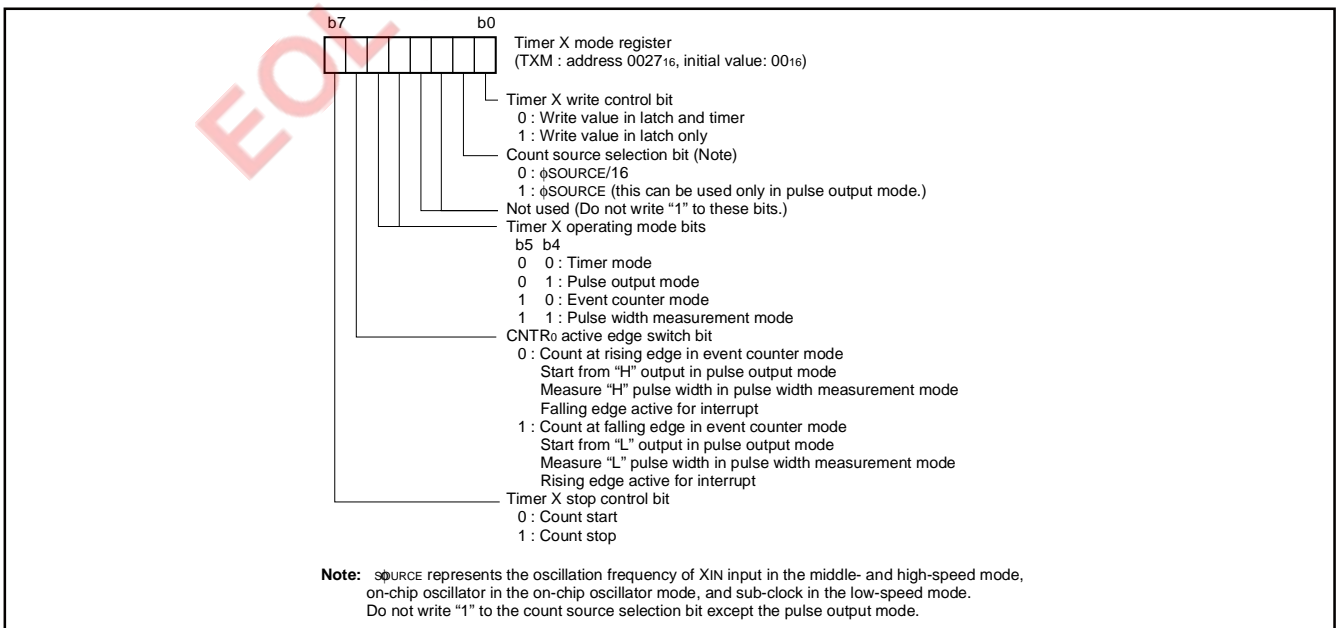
EOL

b7 b0

Timer X mode register
(TXM : address $0027_{16}$, initial value: $00_{16}$)

Timer X write control bit
0 : Write value in latch and timer
1 : Write value in latch only

Count source selection bit (Note)
0 : φSOURCE/16
1 : φSOURCE (this can be used only in pulse output mode.)

Not used (Do not write “1” to these bits.)

Timer X operating mode bits
b5 b4
0 0 : Timer mode
0 1 : Pulse output mode
1 0 : Event counter mode
1 1 : Pulse width measurement mode

$CNTR_0$ active edge switch bit
0 : Count at rising edge in event counter mode
Start from “H” output in pulse output mode
Measure “H” pulse width in pulse width measurement mode
Falling edge active for interrupt
1 : Count at falling edge in event counter mode
Start from “L” output in pulse output mode
Measure “L” pulse width in pulse width measurement mode
Rising edge active for interrupt

Timer X stop control bit
0 : Count start
1 : Count stop

Note: sφURCE represents the oscillation frequency of XIN input in the middle- and high-speed mode, on-chip oscillator in the on-chip oscillator mode, and sub-clock in the low-speed mode.
Do not write “1” to the count source selection bit except the pulse output mode.